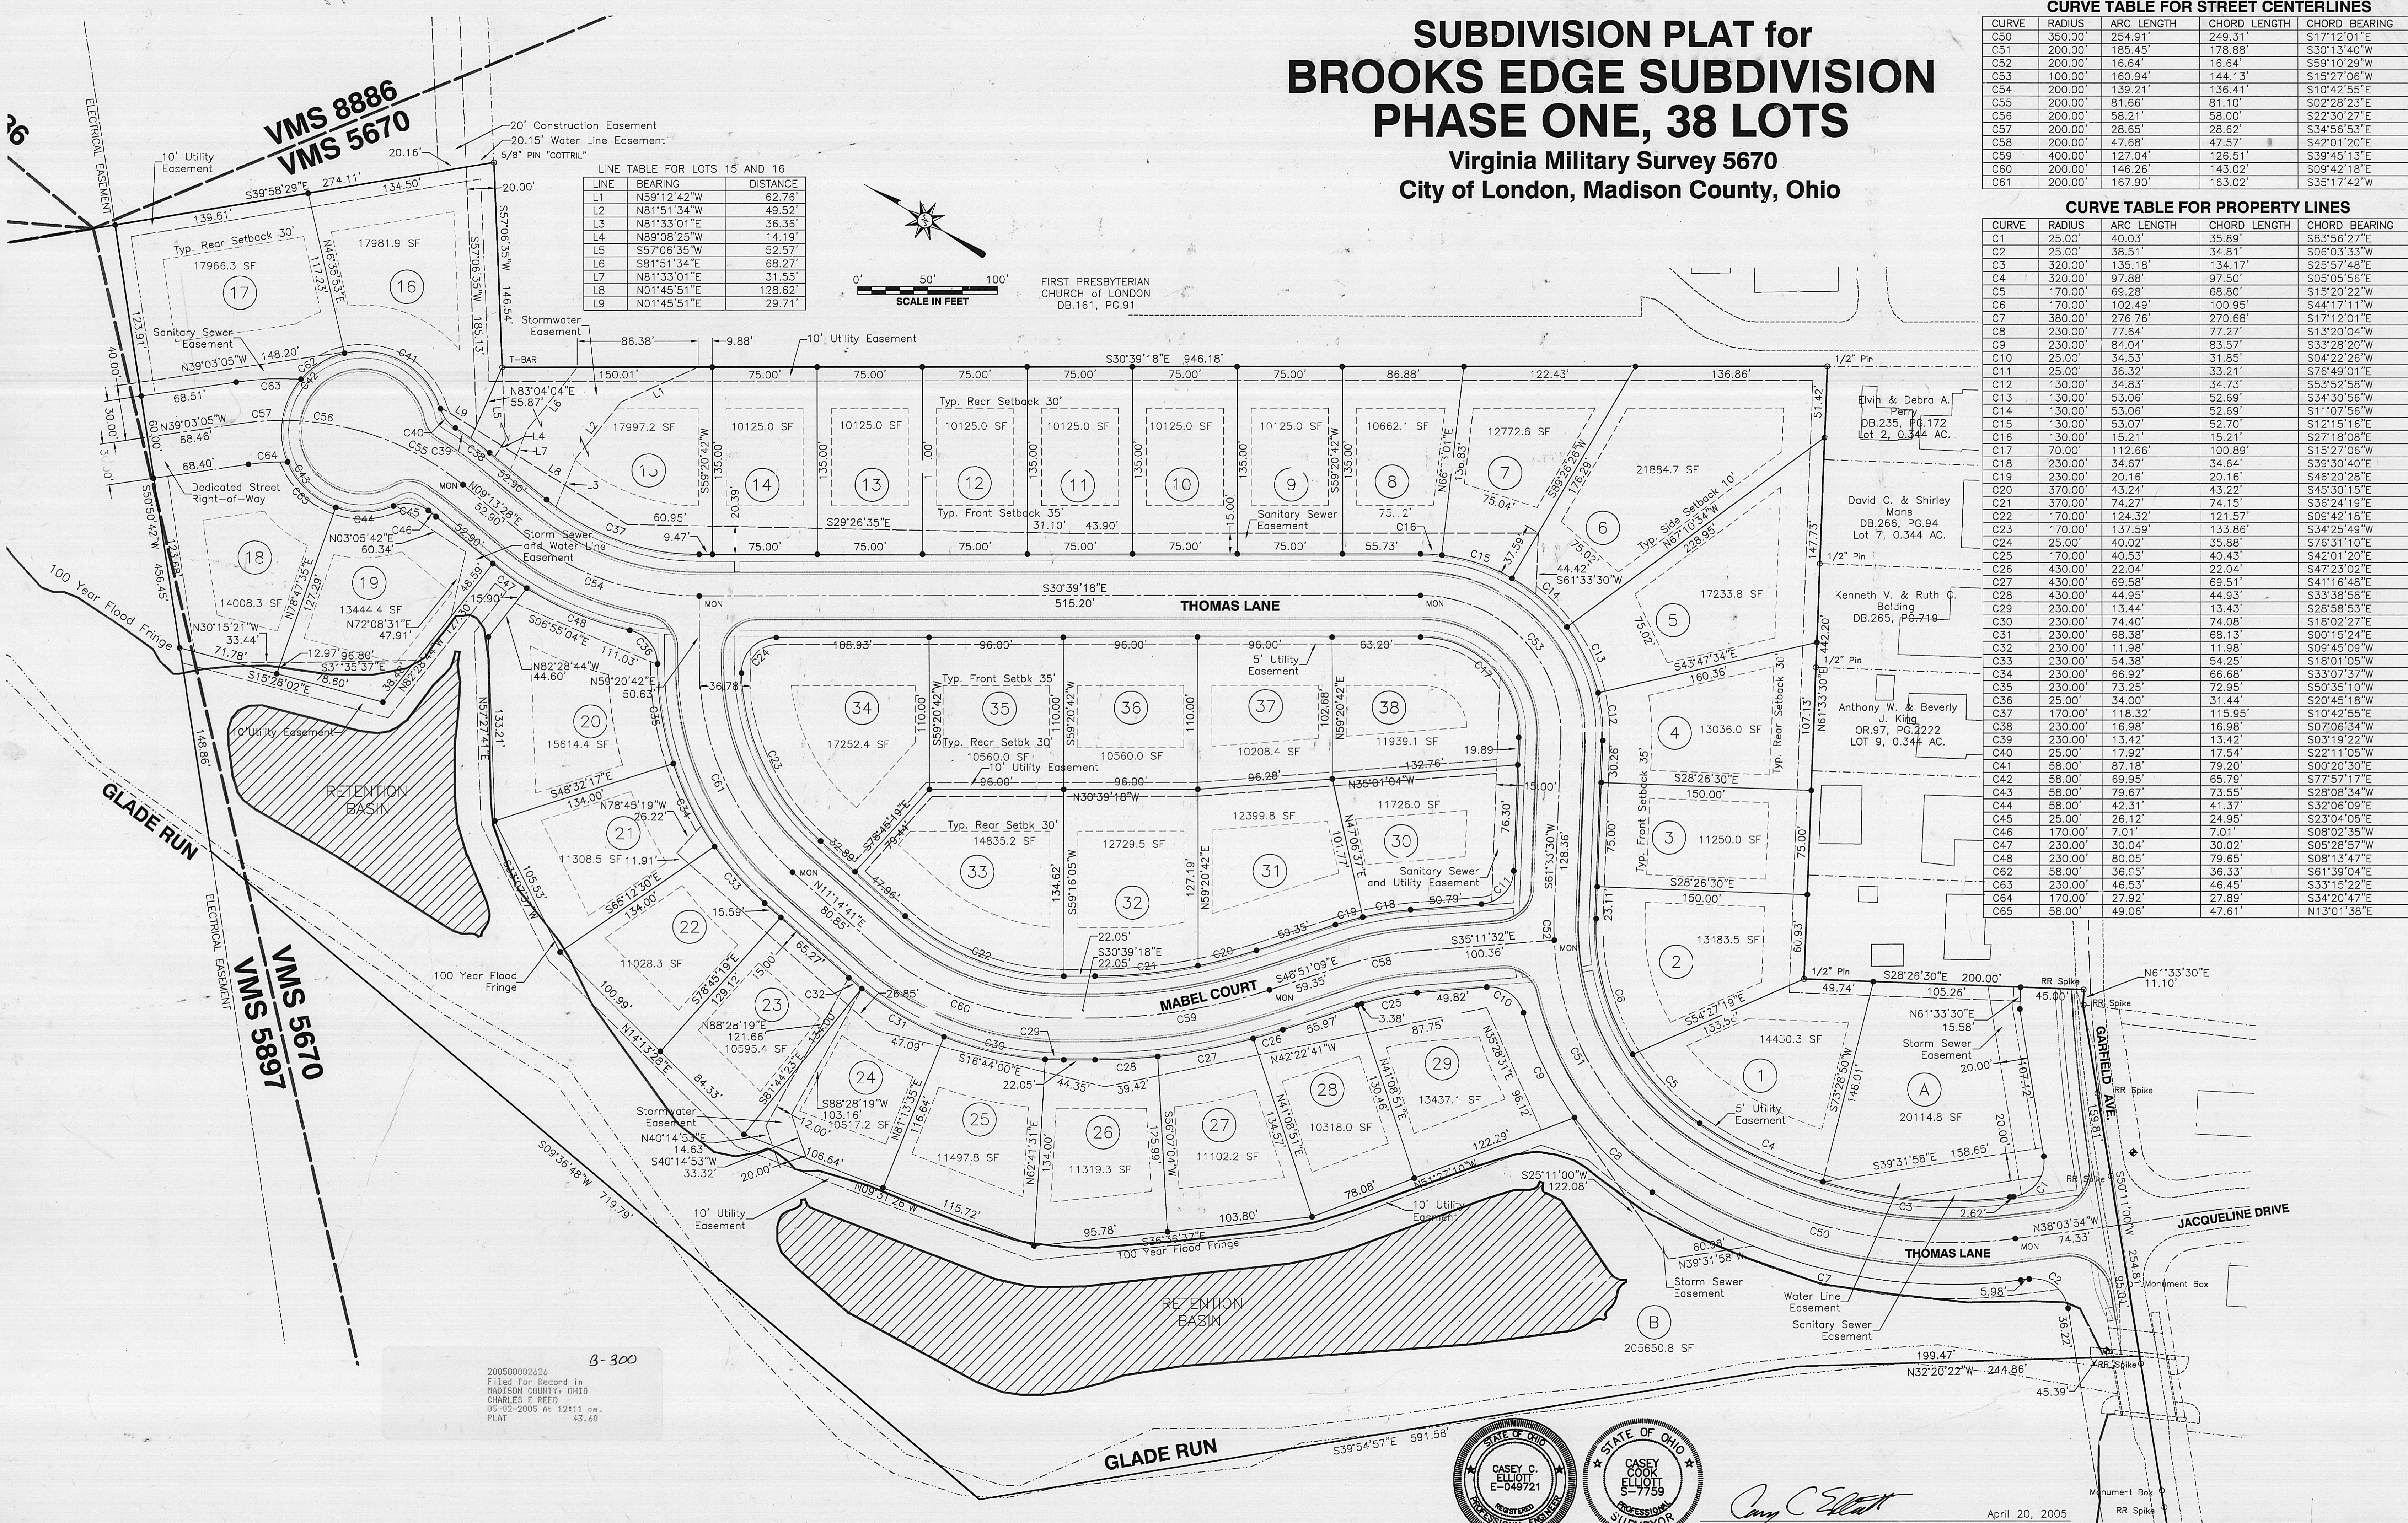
SUBDIVISION PLAT for
BROOKS EDGE SUBDIVISION
PHASE ONE, 38 LOTS
Virginia Military Survey 5670
City of London, Madison County, Ohio

CURVE TABLE FOR STREET CENTERLINES

| CURVE | RADIUS | ARC LENGTH | CHORD LENGTH | CHORD BEARING |
|---|---|---|---|---|
| C50 | 350.00' | 254.91' | 249.31' | S17°12'01"E |
| C51 | 200.00' | 185.45' | 178.88' | S30°13'40"W |
| C52 | 200.00' | 16.64' | 16.64' | S59°10'29"W |
| C53 | 100.00' | 160.94' | 144.13' | S15°27'06"W |
| C54 | 200.00' | 139.21' | 136.41' | S10°42'55"E |
| C55 | 200.00' | 81.66' | 81.10' | S02°28'23"E |
| C56 | 200.00' | 58.21' | 58.00' | S22°30'27"E |
| C57 | 200.00' | 28.65' | 28.62' | S34°56'53"E |
| C58 | 200.00' | 47.68' | 47.57' | S42°01'20"E |
| C59 | 400.00' | 127.04' | 126.51' | S39°45'13"E |
| C60 | 200.00' | 146.26' | 143.02' | S09°42'18"E |
| C61 | 200.00' | 167.90' | 163.02' | S35°17'42"W |

CURVE TABLE FOR PROPERTY LINES

| CURVE | RADIUS | ARC LENGTH | CHORD LENGTH | CHORD BEARING |
|---|---|---|---|---|
| C1 | 25.00' | 40.03' | 35.89' | S83°56'27"E |
| C2 | 25.00' | 38.51' | 34.81' | S06°03'33"W |
| C3 | 320.00' | 135.18' | 134.17' | S25°57'48"E |
| C4 | 320.00' | 97.88' | 97.50' | S05°05'56"E |
| C5 | 170.00' | 69.28' | 68.80' | S15°20'22"W |
| C6 | 170.00' | 102.49' | 100.95' | S44°17'11"W |
| C7 | 380.00' | 276.76' | 270.68' | S17°12'01"E |
| C8 | 230.00' | 77.64' | 77.27' | S13°20'04"W |
| C9 | 230.00' | 84.04' | 83.57' | S33°28'20"W |
| C10 | 25.00' | 34.53' | 31.85' | S04°22'26"W |
| C11 | 25.00' | 36.32' | 33.21' | S76°49'01"E |
| C12 | 130.00' | 34.83' | 34.73' | S53°52'58"W |
| C13 | 130.00' | 53.06' | 52.69' | S34°30'56"W |
| C14 | 130.00' | 53.06' | 52.69' | S11°07'56"W |
| C15 | 130.00' | 53.07' | 52.70' | S12°15'16"E |
| C16 | 130.00' | 15.21' | 15.21' | S27°18'08"E |
| C17 | 70.00' | 112.66' | 100.89' | S15°27'06"W |
| C18 | 230.00' | 34.67' | 34.64' | S39°30'40"E |
| C19 | 230.00' | 20.16' | 20.16' | S46°20'28"E |
| C20 | 370.00' | 43.24' | 43.22' | S45°30'15"E |
| C21 | 370.00' | 74.27' | 74.15' | S36°24'19"E |
| C22 | 170.00' | 124.32' | 121.57' | S09°42'18"E |
| C23 | 170.00' | 137.59' | 133.86' | S34°25'49"W |
| C24 | 25.00' | 40.02' | 35.88' | S76°31'10"E |
| C25 | 170.00' | 40.53' | 40.43' | S42°01'20"E |
| C26 | 430.00' | 22.04' | 22.04' | S47°23'02"E |
| C27 | 430.00' | 69.58' | 69.51' | S41°16'48"E |
| C28 | 430.00' | 44.95' | 44.93' | S33°38'58"E |
| C29 | 230.00' | 13.44' | 13.43' | S28°58'53"E |
| C30 | 230.00' | 74.40' | 74.08' | S18°02'27"E |
| C31 | 230.00' | 68.38' | 68.13' | S00°15'24"E |
| C32 | 230.00' | 11.98' | 11.98' | S09°45'09"W |
| C33 | 230.00' | 54.38' | 54.25' | S18°01'05"W |
| C34 | 230.00' | 66.92' | 66.68' | S33°07'37"W |
| C35 | 230.00' | 73.25' | 72.95' | S50°35'10"W |
| C36 | 25.00' | 34.00' | 31.44' | S20°45'18"W |
| C37 | 170.00' | 118.32' | 115.95' | S10°42'55"E |
| C38 | 230.00' | 16.98' | 16.98' | S07°06'34"W |
| C39 | 230.00' | 13.42' | 13.42' | S03°19'22"W |
| C40 | 25.00' | 17.92' | 17.54' | S22°11'05"W |
| C41 | 58.00' | 87.18' | 79.20' | S00°20'30"E |
| C42 | 58.00' | 69.95' | 65.79' | S77°57'17"E |
| C43 | 58.00' | 79.67' | 73.55' | S28°08'34"W |
| C44 | 58.00' | 42.31' | 41.37' | S32°06'09"E |
| C45 | 25.00' | 26.12' | 24.95' | S23°04'05"E |
| C46 | 170.00' | 7.01' | 7.01' | S08°02'35"W |
| C47 | 230.00' | 30.04' | 30.02' | S05°28'57"W |
| C48 | 230.00' | 80.05' | 79.65' | S08°13'47"E |
| C62 | 58.00' | 36.91' | 36.33' | S61°39'04"E |
| C63 | 58.00' | 46.53' | 46.45' | S33°15'22"E |
| C64 | 170.00' | 27.92' | 27.89' | S34°20'47"E |
| C65 | 58.00' | 49.06' | 47.61' | N13°01'38"E |

LINE TABLE FOR LOTS 15 AND 16

| LINE | BEARING | DISTANCE |
|---|---|---|
| L1 | N59°12'42"W | 62.76' |
| L2 | N81°51'34"W | 49.52' |
| L3 | N81°33'01"E | 36.36' |
| L4 | N89°08'25"W | 14.19' |
| L5 | S57°06'35"W | 52.57' |
| L6 | S81°51'34"E | 68.27' |
| L7 | N81°33'01"E | 31.55' |
| L8 | N01°45'51"E | 128.62' |
| L9 | N01°45'51"E | 29.71' |

0' 50' 100'
SCALE IN FEET

VMS 8886
VMS 5670
VMS 5670
VMS 5897
ELECTRICAL EASEMENT
ELECTRICAL EASEMENT
20' Construction Easement
20.15' Water Line Easement
5/8" PIN "COTTRL"
10' Utility Easement
FIRST PRESBYTERIAN CHURCH of LONDON DB.161, PG.91
Stormwater Easement
10' Utility Easement
Sanitary Sewer Easement
Dedicated Street Right-of-Way
Typ. Rear Setback 30'
Typ. Front Setback 35'
Typ. Side Setback 10'
Storm Sewer and Water Line Easement
100 Year Flood Fringe
RETENTION BASIN
RETENTION BASIN
GLADE RUN
GLADE RUN
THOMAS LANE
THOMAS LANE
MABEL COURT
GARFIELD AVE.
JACQUELINE DRIVE
5' Utility Easement
Typ. Front Setbk 35'
Typ. Rear Setbk 30'
Sanitary Sewer and Utility Easement
Storm Sewer Easement
Water Line Easement
Sanitary Sewer Easement
Elvin & Debra A. Perry DB.235, PG.172 Lot 2, 0.344 AC.
David C. & Shirley Mans DB.266, PG.94 Lot 7, 0.344 AC.
Kenneth V. & Ruth C. Bolding DB.265, PG.719
Anthony W. & Beverly J. King OR.97, PG.2222 LOT 9, 0.344 AC.
1/2" Pin
RR Spike
Monument Box
MON
T-BAR

17966.3 SF 17981.9 SF 17997.2 SF 10125.0 SF 10662.1 SF 12772.6 SF 21884.7 SF 14008.3 SF 13444.4 SF 17233.8 SF 15614.4 SF 17252.4 SF 10560.0 SF 10208.4 SF 11939.1 SF 13036.0 SF 11308.5 SF 14835.2 SF 12729.5 SF 12399.8 SF 11726.0 SF 11250.0 SF 11028.3 SF 10595.4 SF 13183.5 SF 14400.3 SF 20114.8 SF 10617.2 SF 11497.8 SF 11319.3 SF 11102.2 SF 10318.0 SF 13437.1 SF 205650.8 SF

20050002626
Filed for Record in
MADISON COUNTY, OHIO
CHARLES E REED
05-02-2005 At 12:11 pm.
PLAT 43.60
B-300

STATE OF OHIO CASEY C. ELLIOTT E-049721 REGISTERED PROFESSIONAL ENGINEER
STATE OF OHIO CASEY COOK ELLIOTT S-7759 PROFESSIONAL SURVEYOR
Casey C Elliott
April 20, 2005